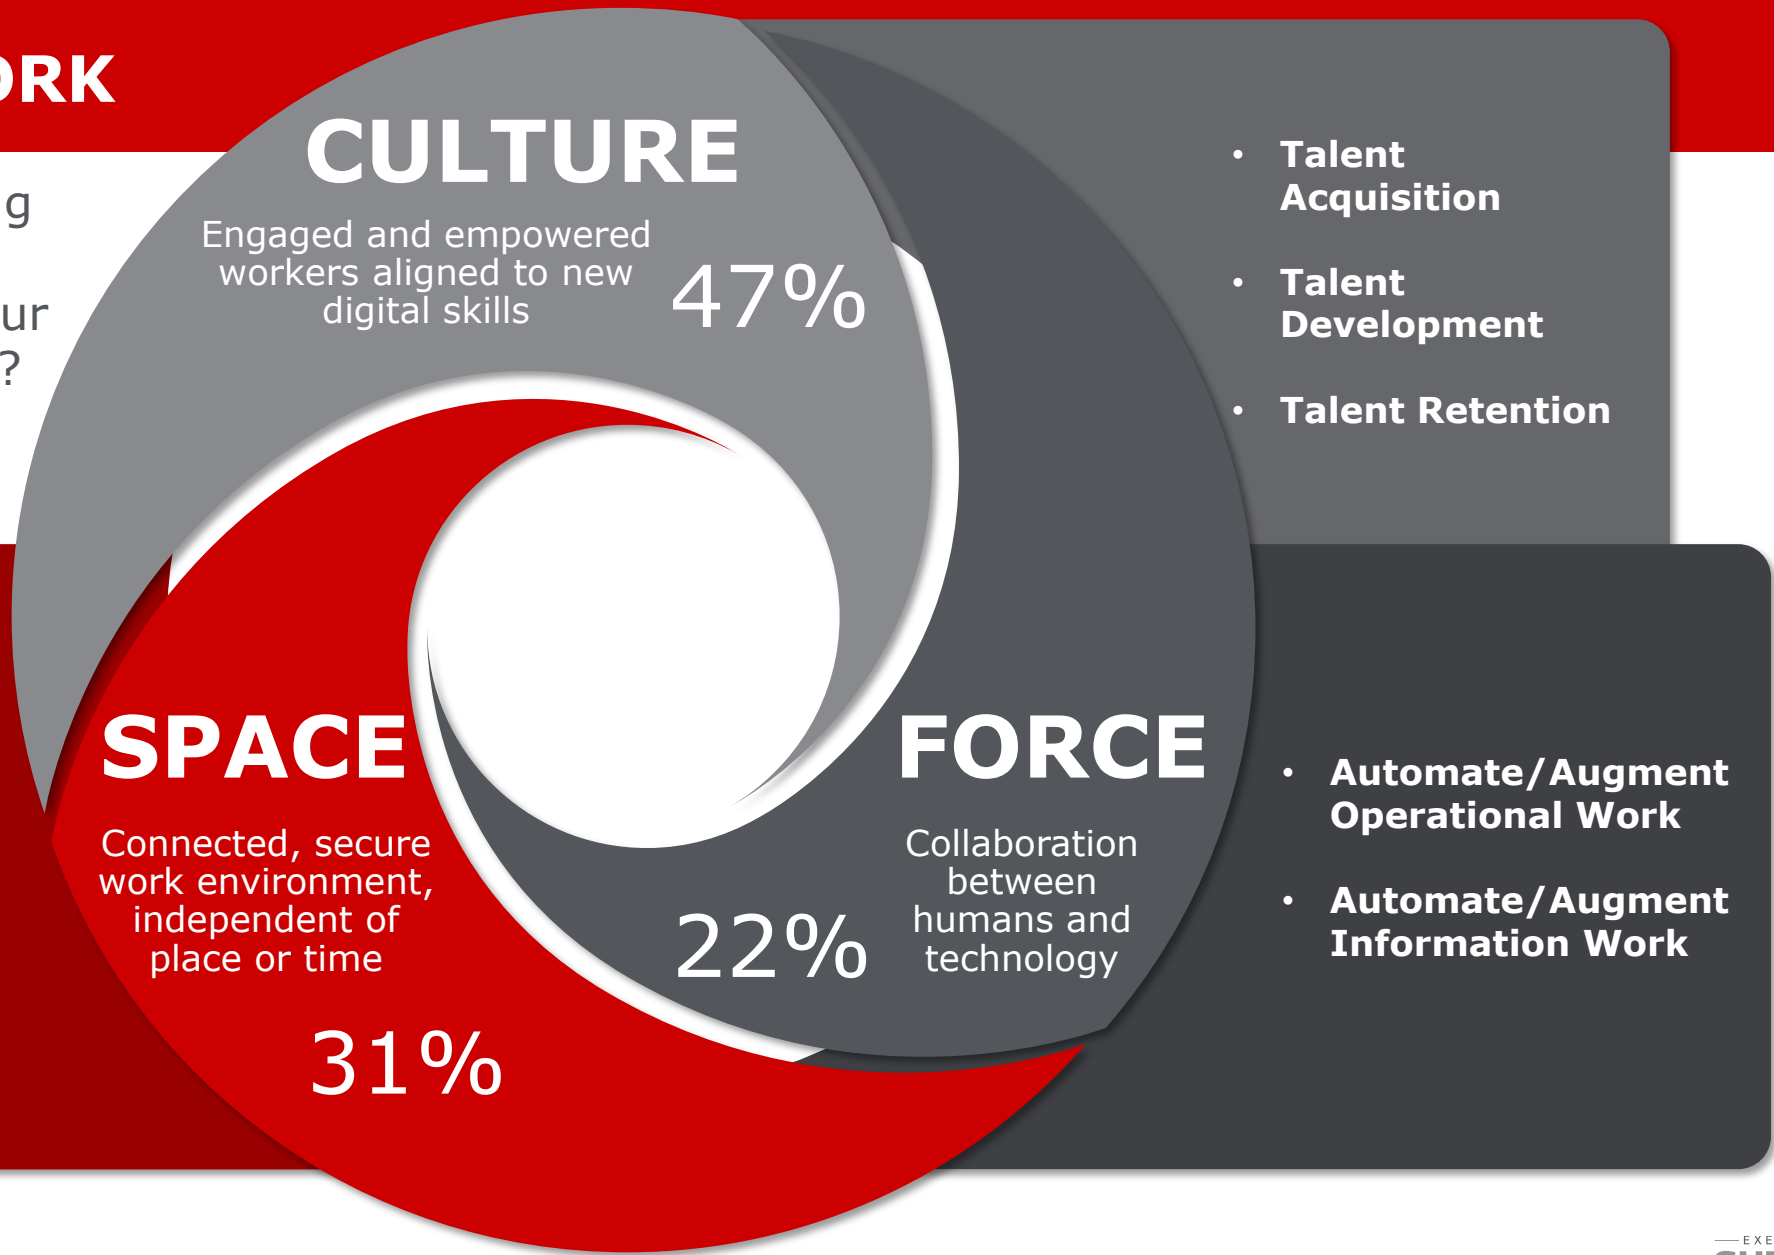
RK

g

ur
?

CULTURE

Engaged and empowered workers aligned to new digital skills

47%

• Talent Acquisition

• Talent Development

• Talent Retention

SPACE

Connected, secure work environment, independent of place or time

31%

FORCE

Collaboration between humans and technology

22%

• Automate/Augment Operational Work

• Automate/Augment Information Work

EXE